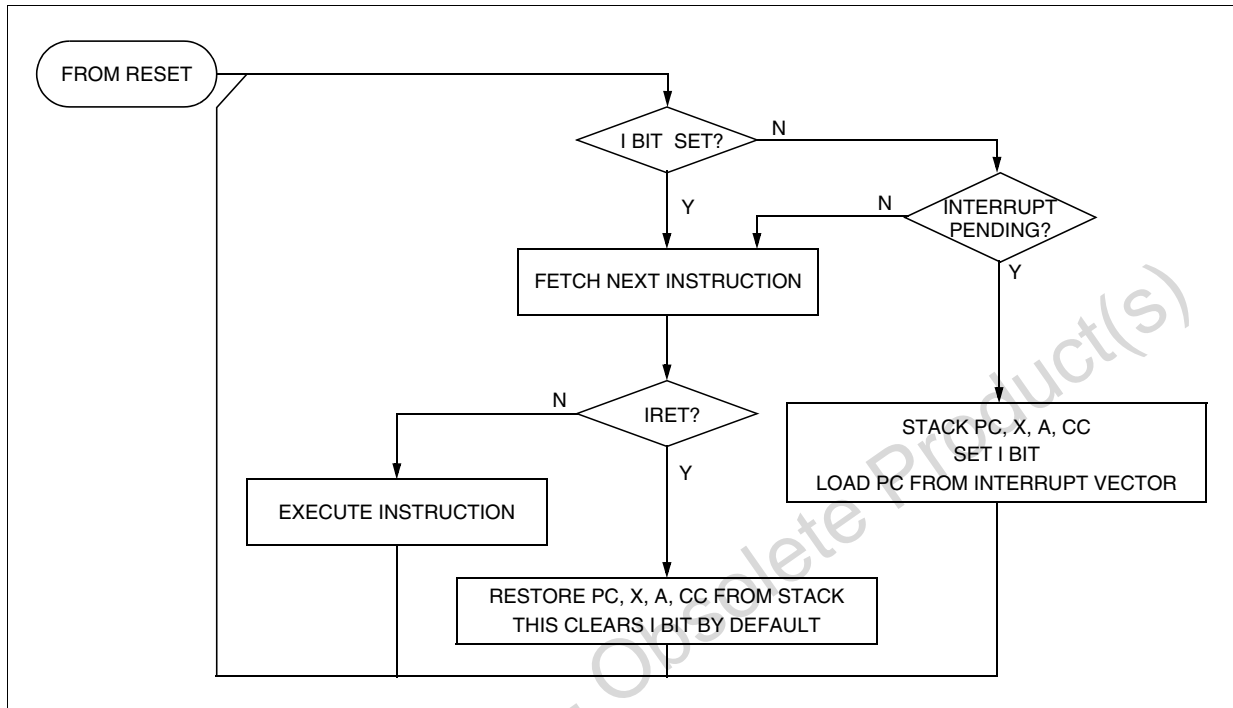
FROM RESET

I BIT SET?

N

Y

N

INTERRUPT PENDING?

Y

FETCH NEXT INSTRUCTION

N

IRET?

Y

STACK PC, X, A, CC
SET I BIT
LOAD PC FROM INTERRUPT VECTOR

EXECUTE INSTRUCTION

RESTORE PC, X, A, CC FROM STACK
THIS CLEARS I BIT BY DEFAULT

Obsolete Product(s)